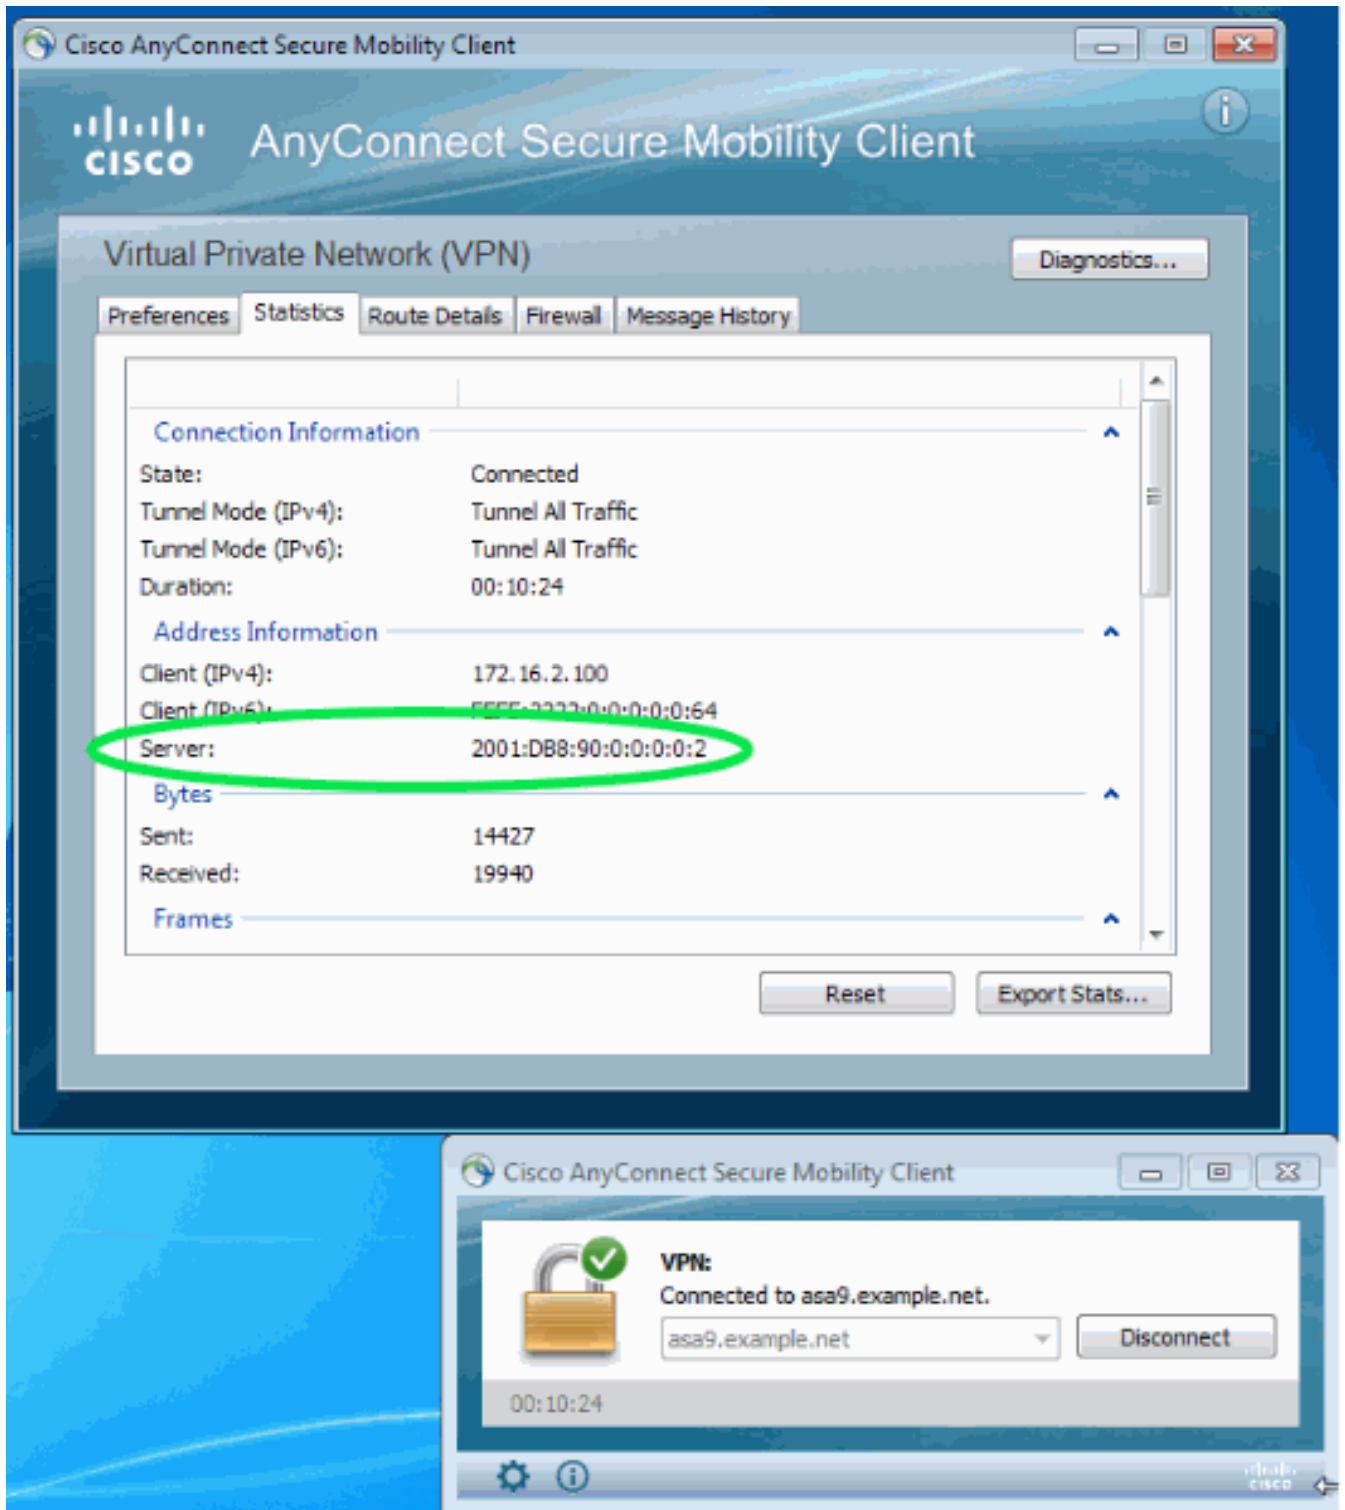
Cisco AnyConnect Secure Mobility Client

cisco AnyConnect Secure Mobility Client

Virtual Private Network (VPN)

Diagnostics...

Preferences Statistics Route Details Firewall Message History

Connection Information

| | |
|---|---|
| State: | Connected |
| Tunnel Mode (IPv4): | Tunnel All Traffic |
| Tunnel Mode (IPv6): | Tunnel All Traffic |
| Duration: | 00:10:24 |

Address Information

| | |
|---|---|
| Client (IPv4): | 172.16.2.100 |
| Client (IPv6): | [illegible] |
| Server: | 2001:DB8:90:0:0:0:0:2 |

Bytes

| | |
|---|---|
| Sent: | 14427 |
| Received: | 19940 |

Frames

Reset Export Stats...

Cisco AnyConnect Secure Mobility Client

VPN:
Connected to asa9.example.net.

asa9.example.net

Disconnect

00:10:24

cisco